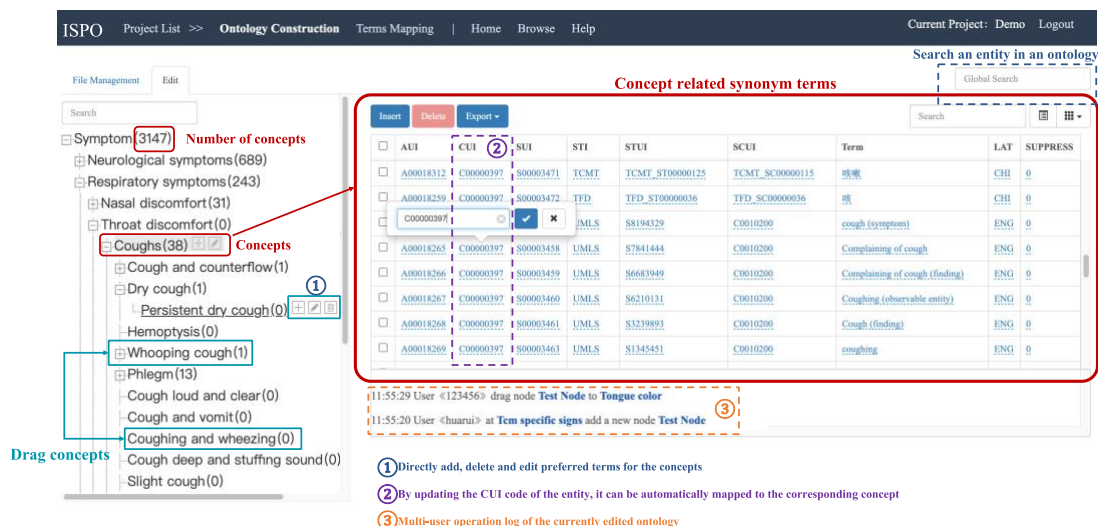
ISPO Project List >> Ontology Construction Terms Mapping | Home Browse Help Current Project: Demo Logout

Search an entity in an ontology

Global Search

File Management Edit

Search

Concept related synonym terms

Insert Delete Export

Search

⊟Symptom(3147) Number of concepts
⊞Neurological symptoms(689)
⊟Respiratory symptoms(243)
⊞Nasal discomfort(31)
⊟Throat discomfort(0)
⊟Coughs(38) Concepts
⊞Cough and counterflow(1)
⊟Dry cough(1)
Persistent dry cough(0) ①
Hemoptysis(0)
⊞Whooping cough(1)
⊞Phlegm(13)
Cough loud and clear(0)
Cough and vomit(0)
Coughing and wheezing(0)
Cough deep and stuffing sound(0)
Slight cough(0)

Drag concepts

| | AUI | CUI ② | SUI | STI | STUI | SCUI | Term | LAT | SUPPRESS |
|---|---|---|---|---|---|---|---|---|---|
| | A00018312 | C00000397 | S00003471 | TCMT | TCMT_ST00000125 | TCMT_SC00000115 | 咳嗽 | CHI | 0 |
| | A00018259 | C00000397 | S00003472 | TFD | TFD_ST00000036 | TFD_SC00000036 | 咳 | CHI | 0 |
| | C00000397 | | | UMLS | S8194329 | C0010200 | cough (symptom) | ENG | 0 |
| | A00018265 | C00000397 | S00003458 | UMLS | S7841444 | C0010200 | Complaining of cough | ENG | 0 |
| | A00018266 | C00000397 | S00003459 | UMLS | S6683949 | C0010200 | Complaining of cough (finding) | ENG | 0 |
| | A00018267 | C00000397 | S00003460 | UMLS | S6210131 | C0010200 | Coughing (observable entity) | ENG | 0 |
| | A00018268 | C00000397 | S00003461 | UMLS | S3239893 | C0010200 | Cough (finding) | ENG | 0 |
| | A00018269 | C00000397 | S00003463 | UMLS | S1345451 | C0010200 | coughing | ENG | 0 |

11:55:29 User《123456》drag node Test Node to Tongue color
11:55:20 User《huarui》at Tcm specific signs add a new node Test Node ③

①Directly add, delete and edit preferred terms for the concepts
②By updating the CUI code of the entity, it can be automatically mapped to the corresponding concept
③Multi-user operation log of the currently edited ontology